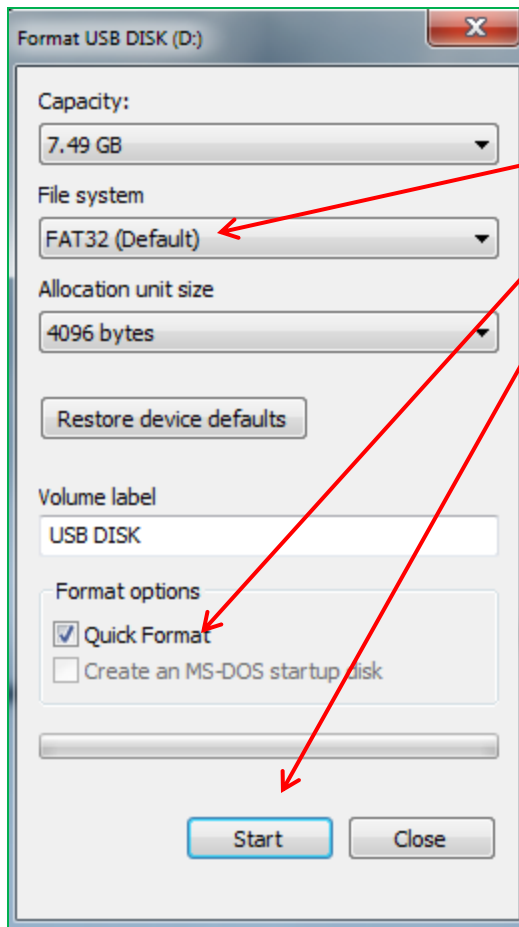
Format USB DISK (D:)

Capacity:

7.49 GB

File system

FAT32 (Default)

Allocation unit size

4096 bytes

Restore device defaults

Volume label

USB DISK

Format options

Quick Format

Create an MS-DOS startup disk

Start

Close